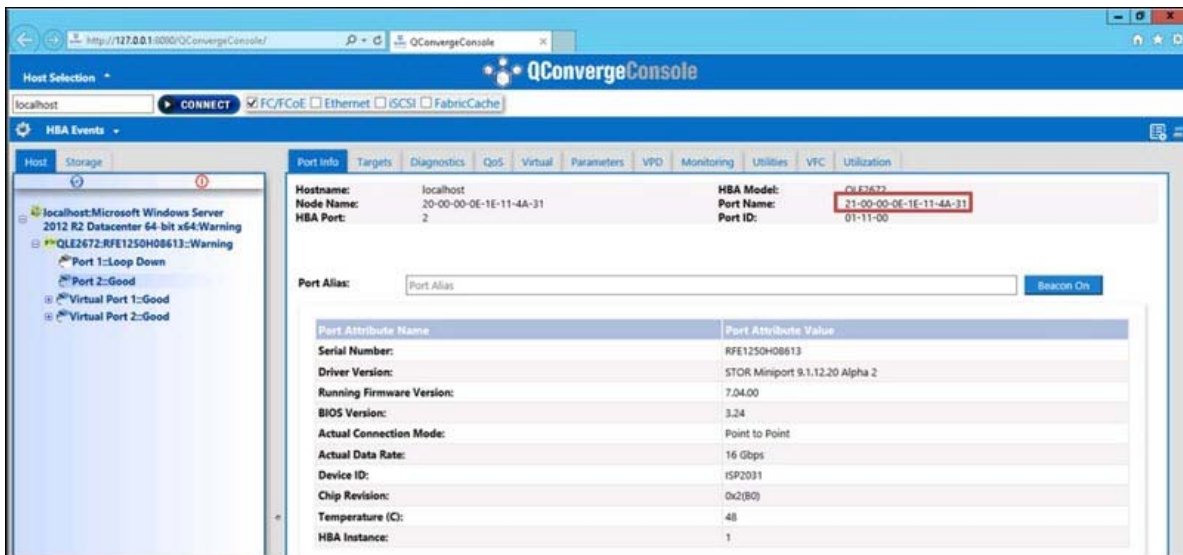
http://127.0.0.1:8080/QConvergeConsole/

QConvergeConsole

Host Selection

QConvergeConsole

localhost

CONNECT

FC/FCoE Ethernet iSCSI FabricCache

HBA Events

Host Storage

localhost:Microsoft Windows Server 2012 R2 Datacenter 64-bit x64:Warning

QLE2672:RFE1250H08613::Warning

Port 1::Loop Down

Port 2::Good

Virtual Port 1::Good

Virtual Port 2::Good

Port Info Targets Diagnostics QoS Virtual Parameters VPD Monitoring Utilities VFC Utilization

Hostname: localhost
Node Name: 20-00-00-0E-1E-11-4A-31
HBA Port: 2

HBA Model: QLE2672
Port Name: 21-00-00-0E-1E-11-4A-31
Port ID: 01-11-00

Port Alias: Port Alias

Beacon On

| Port Attribute Name | Port Attribute Value |
|---|---|
| Serial Number: | RFE1250H08613 |
| Driver Version: | STOR Miniport 9.1.12.20 Alpha 2 |
| Running Firmware Version: | 7.04.00 |
| BIOS Version: | 3.24 |
| Actual Connection Mode: | Point to Point |
| Actual Data Rate: | 16 Gbps |
| Device ID: | ISP2031 |
| Chip Revision: | 0x2(B0) |
| Temperature (C): | 48 |
| HBA Instance: | 1 |